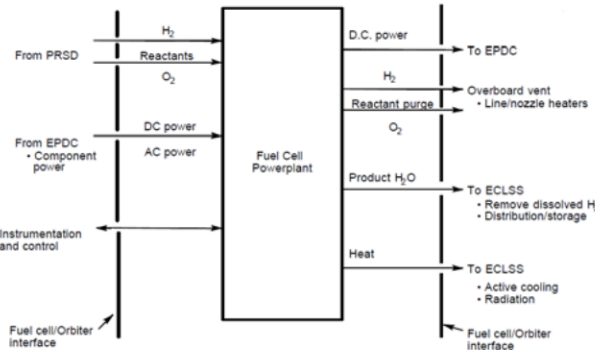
From PRSD

$H_2$

Reactants

$O_2$

From EPDC
• Component power

DC power

AC power

Instrumentation and control

Fuel cell/Orbiter interface

Fuel Cell Powerplant

D.C. power

To EPDC

$H_2$

Overboard vent
• Line/nozzle heaters

Reactant purge

$O_2$

Product $H_2O$

To ECLSS
• Remove dissolved H
• Distribution/storage

Heat

To ECLSS
• Active cooling
• Radiation

Fuel cell/Orbiter interface